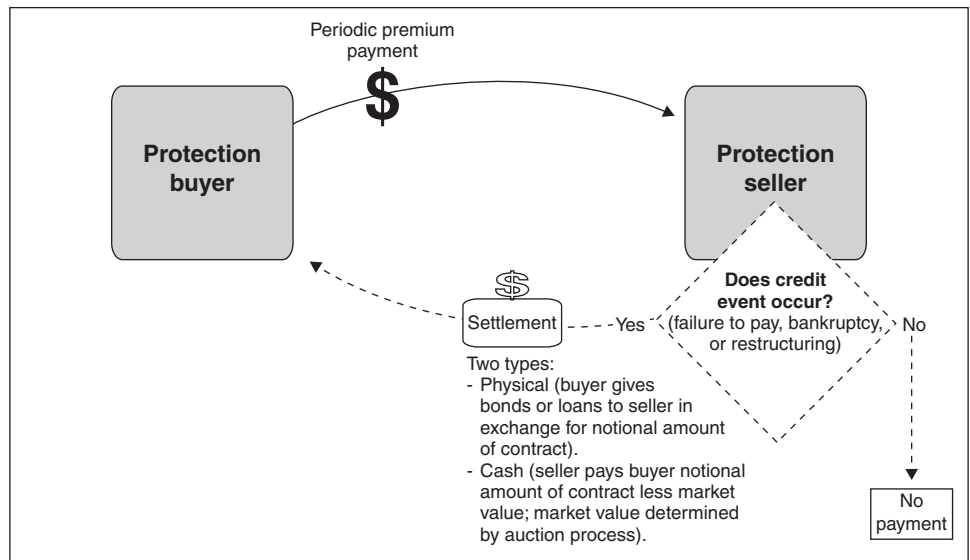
Periodic premium payment

$

Protection buyer

Protection seller

$

Settlement

Yes

Does credit event occur?
(failure to pay, bankruptcy, or restructuring)

No

Two types:
- Physical (buyer gives bonds or loans to seller in exchange for notional amount of contract).
- Cash (seller pays buyer notional amount of contract less market value; market value determined by auction process).

No payment